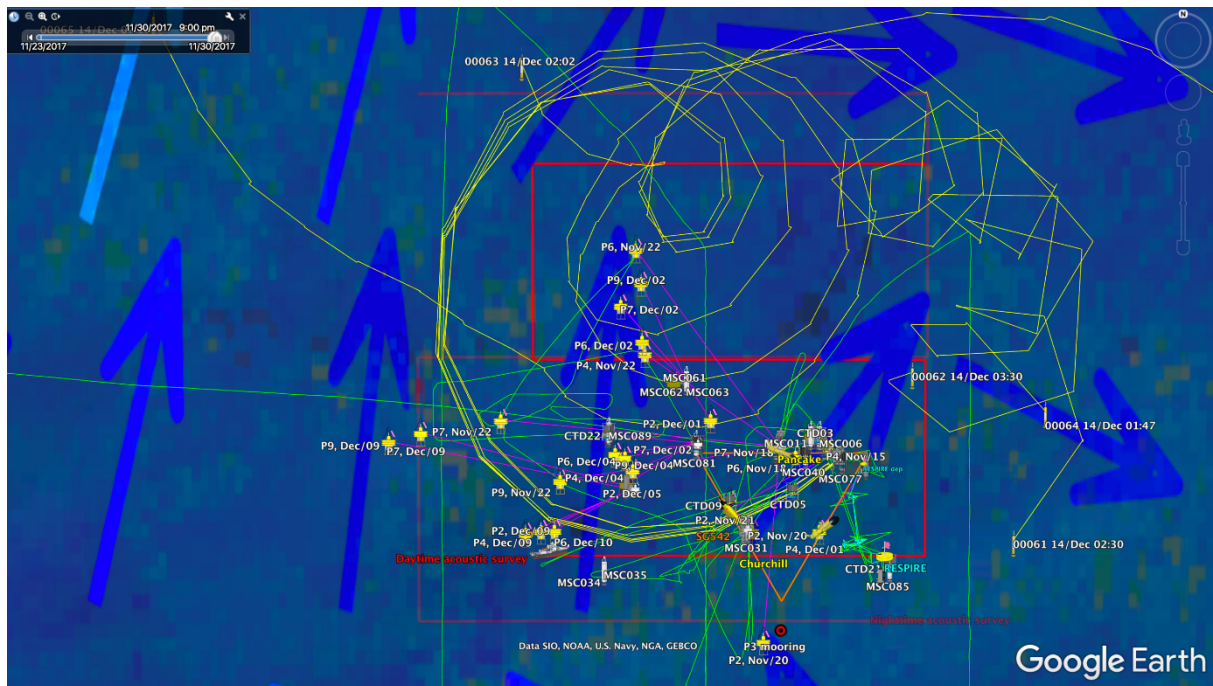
00065 14/Dec 0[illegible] 11/30/2017 9:00 pm
11/23/2017 11/30/2017

00063 14/Dec 02:02

P6, Nov/22
P9, Dec/02
P7, Dec/02
P6, Dec/02
P4, Nov/22
MSC061
MSC062 MSC063
00062 14/Dec 03:30
00064 14/Dec 01:47
P2, Dec/01
CTD03
P9, Dec/09
P7, Nov/22
P7, Dec/09
CTD22 MSC089
MSC011
MSC006
P7, Dec/02
P7, Nov/18
P4, Nov/15
P6, Dec/04
P9, Dec/04
MSC081
Pancake
P6, Nov/14
MSC040
RESPIRE dep
P4, Dec/04
MSC077
P9, Nov/22
P2, Dec/05
CTD09
CTD05
P2, Nov/21
P2, Dec/09
SG542
P2, Nov/20
P4, Dec/09
P6, Dec/10
MSC031
P4, Dec/01
00061 14/Dec 02:30
Daytime acoustic survey
Churchill
CTD21
RESPIRE
MSC035
MSC034
MSC085
Nighttime acoustic survey
P3 mooring
Data SIO, NOAA, U.S. Navy, NGA, GEBCO
P2, Nov/20
Google Earth